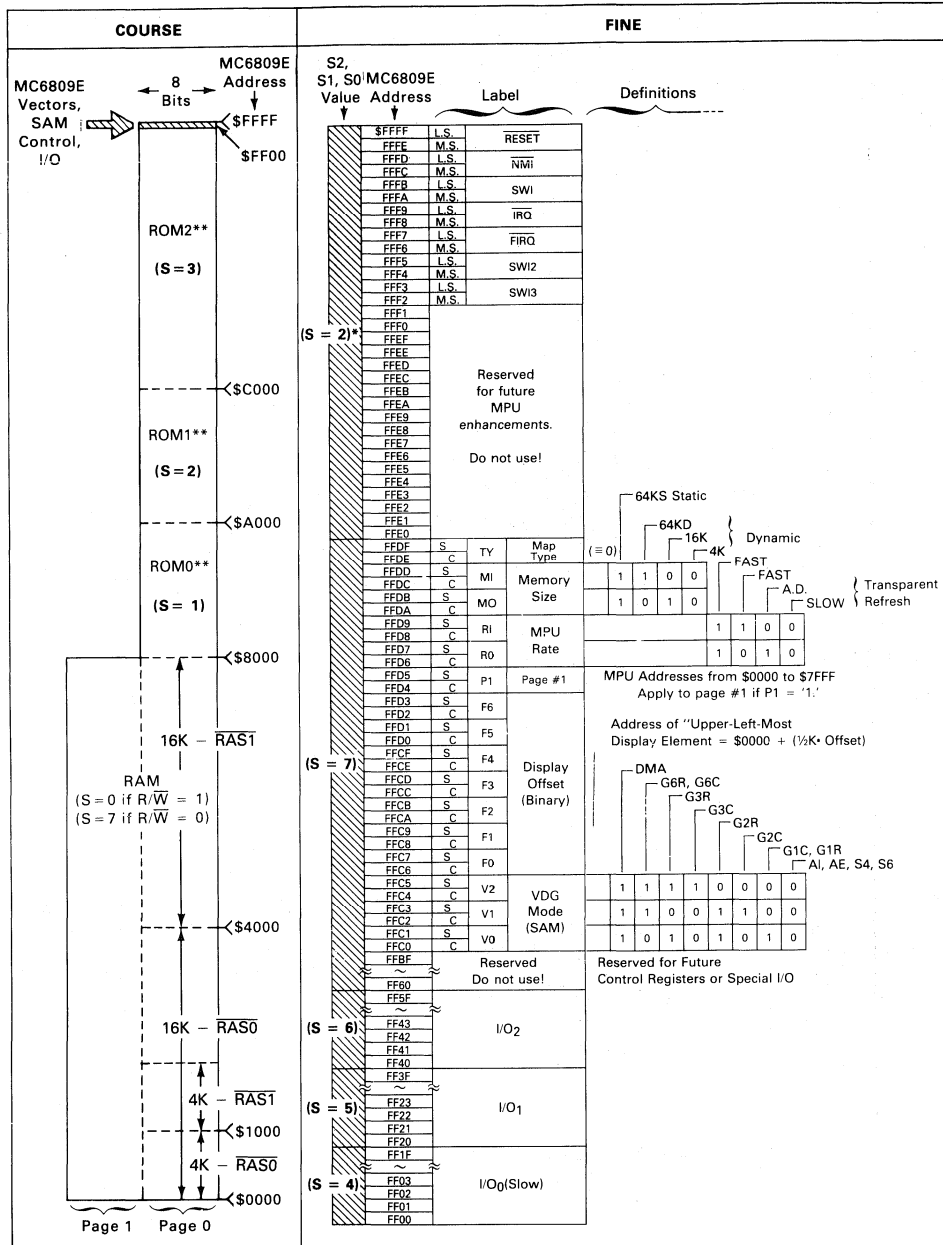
COURSE

FINE

MC6809E Vectors, SAM Control, I/O

8 Bits

MC6809E Address

$FFFF

$FF00

ROM2**

(S = 3)

$C000

ROM1**

(S = 2)

$A000

ROM0**

(S = 1)

$8000

16K – $\overline{RAS1}$

RAM
(S = 0 if R/$\overline{W}$ = 1)
(S = 7 if R/$\overline{W}$ = 0)

$4000

16K – $\overline{RAS0}$

4K – $\overline{RAS1}$

$1000

4K – $\overline{RAS0}$

$0000

Page 1

Page 0

S2, S1, S0 Value

MC6809E Address

Label

Definitions

| Address | | Label |
|---|---|---|
| $FFFF | L.S. | $\overline{RESET}$ |
| FFFE | M.S. | |
| FFFD | L.S. | $\overline{NMI}$ |
| FFFC | M.S. | |
| FFFB | L.S. | SWI |
| FFFA | M.S. | |
| FFF9 | L.S. | $\overline{IRQ}$ |
| FFF8 | M.S. | |
| FFF7 | L.S. | $\overline{FIRQ}$ |
| FFF6 | M.S. | |
| FFF5 | L.S. | SWI2 |
| FFF4 | M.S. | |
| FFF3 | L.S. | SWI3 |
| FFF2 | M.S. | |

(S = 2)*

FFF1 FFF0 FFEF FFEE FFED FFEC FFEB FFEA FFE9 FFE8 FFE7 FFE6 FFE5 FFE4 FFE3 FFE2 FFE1 FFE0

Reserved for future MPU enhancements.

Do not use!

(S = 7)

| Address | | | Label |
|---|---|---|---|
| FFDF | S | TY | Map Type |
| FFDE | C | | |
| FFDD | S | M1 | Memory Size |
| FFDC | C | | |
| FFDB | S | M0 | |
| FFDA | C | | |
| FFD9 | S | R1 | MPU Rate |
| FFD8 | C | | |
| FFD7 | S | R0 | |
| FFD6 | C | | |
| FFD5 | S | P1 | Page #1 |
| FFD4 | C | | |
| FFD3 | S | F6 | Display Offset (Binary) |
| FFD2 | C | | |
| FFD1 | S | F5 | |
| FFD0 | C | | |
| FFCF | S | F4 | |
| FFCE | C | | |
| FFCD | S | F3 | |
| FFCC | C | | |
| FFCB | S | F2 | |
| FFCA | C | | |
| FFC9 | S | F1 | |
| FFC8 | C | | |
| FFC7 | S | F0 | |
| FFC6 | C | | |
| FFC5 | S | V2 | VDG Mode (SAM) |
| FFC4 | C | | |
| FFC3 | S | V1 | |
| FFC2 | C | | |
| FFC1 | S | V0 | |
| FFC0 | C | | |

(≡ 0)

64KS Static

64KD

16K

4K

Dynamic

| | | | |
|---|---|---|---|
| 1 | 1 | 0 | 0 |
| 1 | 0 | 1 | 0 |

FAST

FAST

A.D.

SLOW

Transparent Refresh

| | | | |
|---|---|---|---|
| 1 | 1 | 0 | 0 |
| 1 | 0 | 1 | 0 |

MPU Addresses from $0000 to $7FFF Apply to page #1 if P1 = '1.'

Address of "Upper-Left-Most Display Element = $0000 + (½K• Offset)

DMA

G6R, G6C

G3R

G3C

G2R

G2C

G1C, G1R

AI, AE, S4, S6

| | | | | | | | |
|---|---|---|---|---|---|---|---|
| 1 | 1 | 1 | 1 | 0 | 0 | 0 | 0 |
| 1 | 1 | 0 | 0 | 1 | 1 | 0 | 0 |
| 1 | 0 | 1 | 0 | 1 | 0 | 1 | 0 |

FFBF ~ FF60

Reserved Do not use!

Reserved for Future Control Registers or Special I/O

(S = 6)

FF5F ~ FF43 FF42 FF41 FF40

I/O$_2$

(S = 5)

FF3F ~ FF23 FF22 FF21 FF20

I/O$_1$

(S = 4)

FF1F ~ FF03 FF02 FF01 FF00

I/O$_0$(Slow)